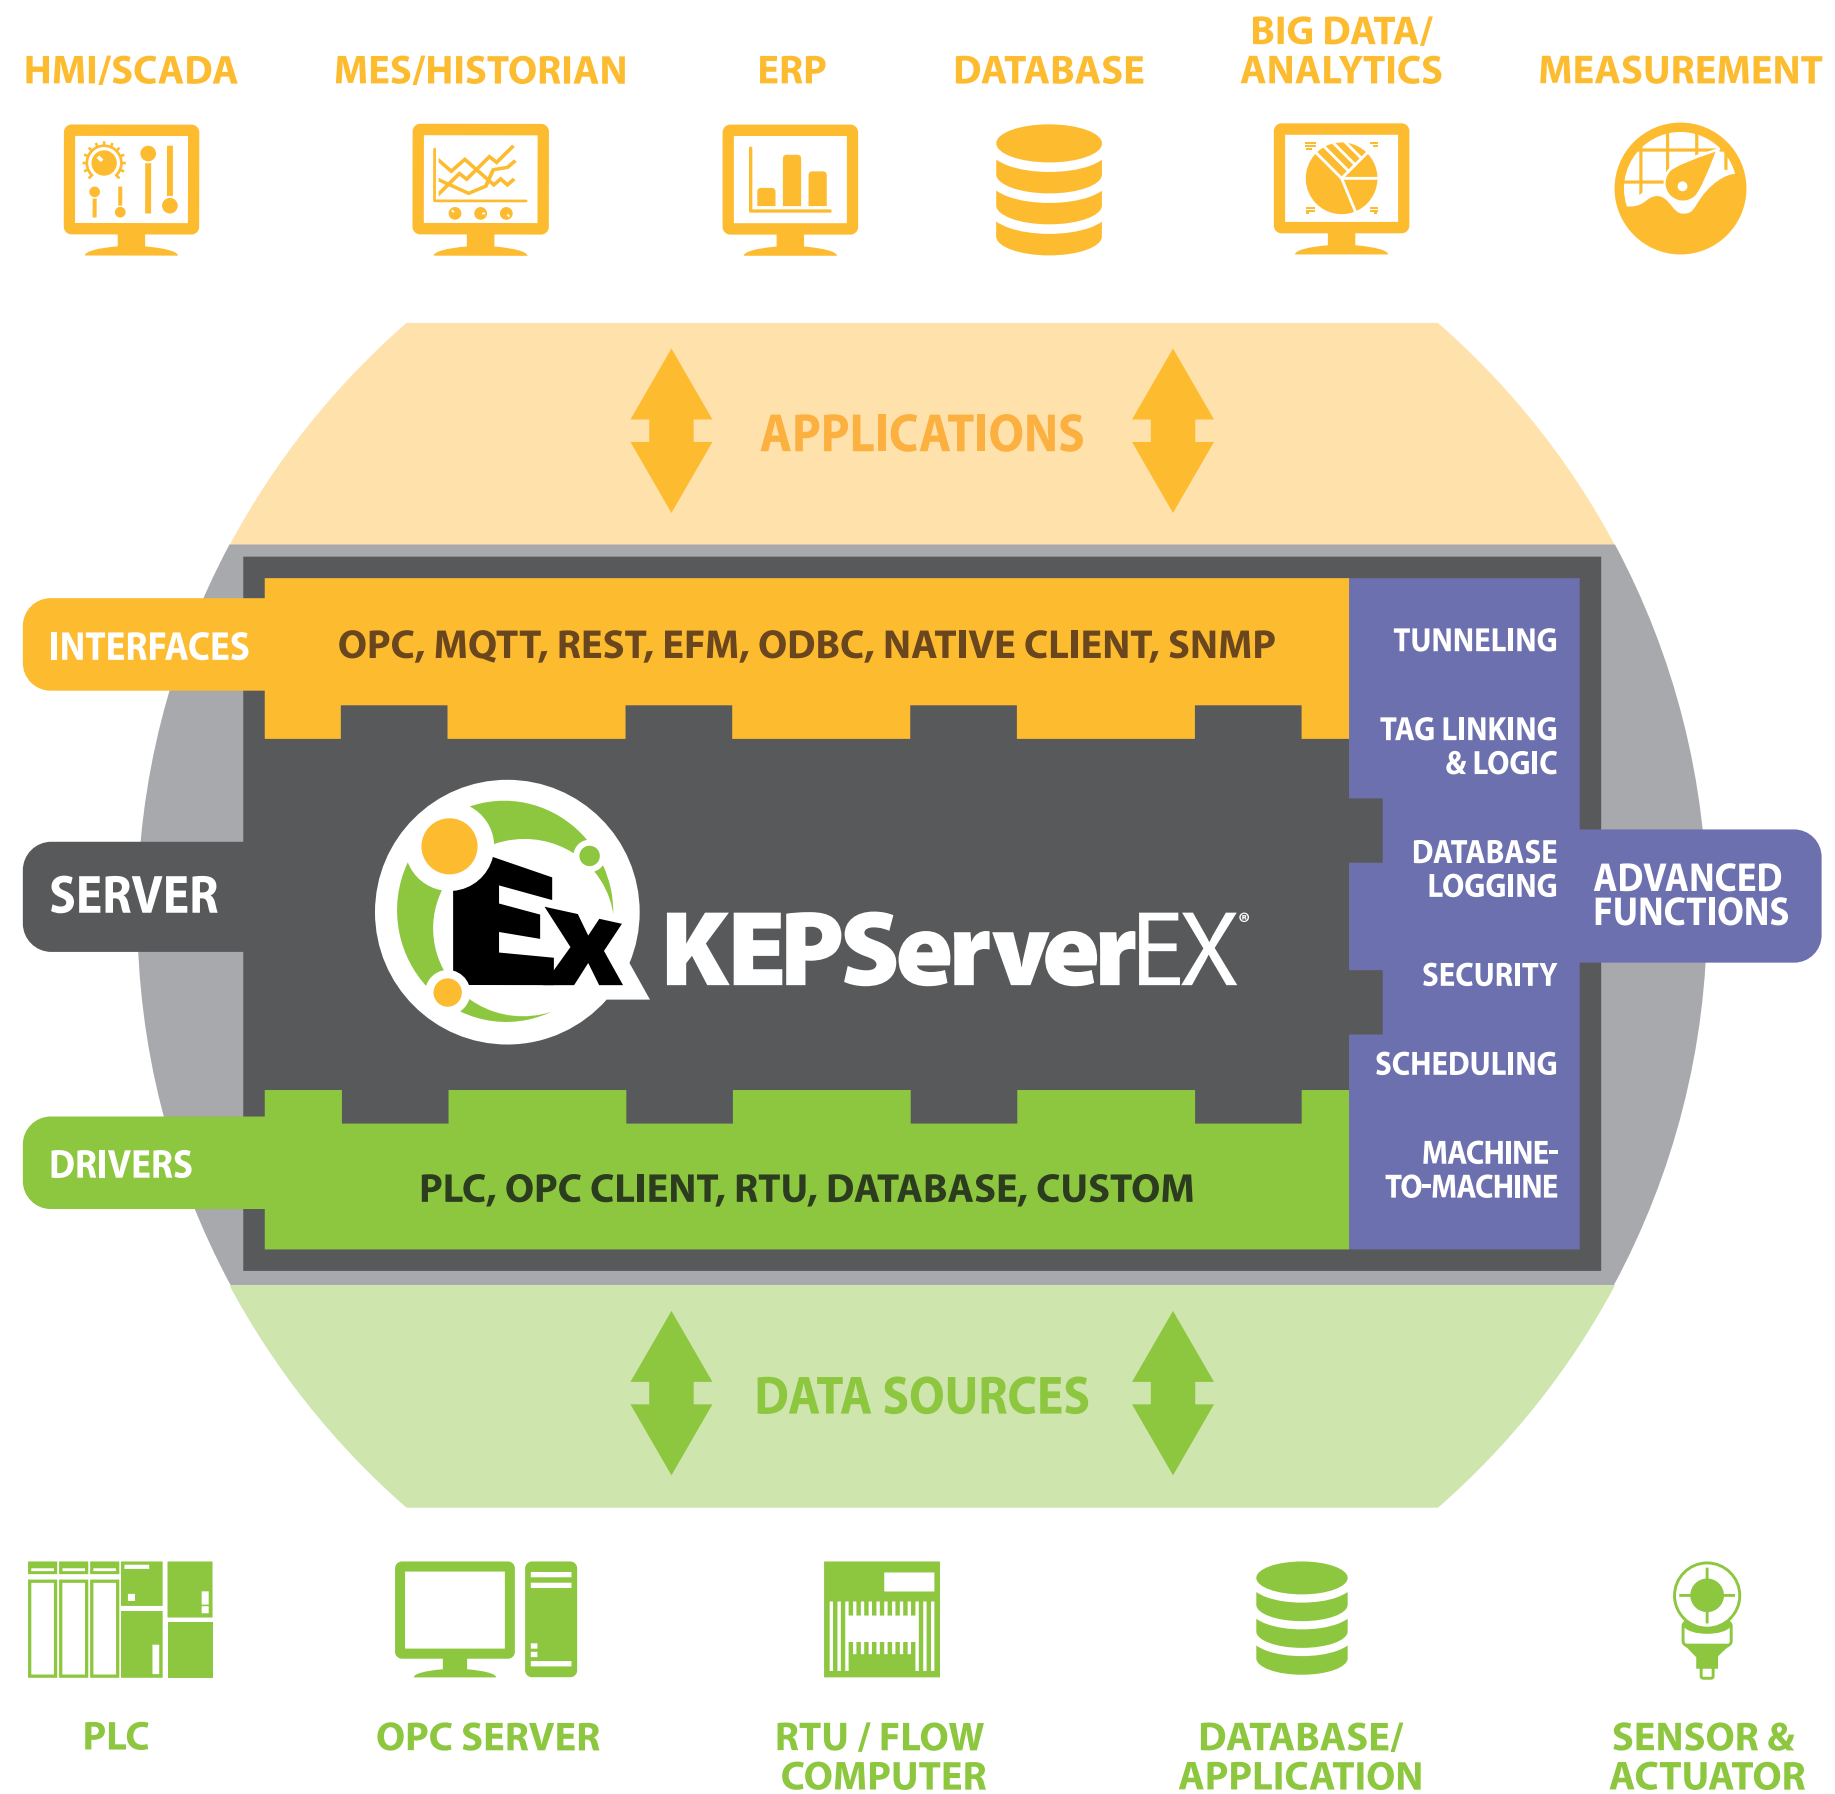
HMI/SCADA
MES/HISTORIAN
ERP
DATABASE
BIG DATA/ ANALYTICS
MEASUREMENT

APPLICATIONS

INTERFACES
OPC, MQTT, REST, EFM, ODBC, NATIVE CLIENT, SNMP

TUNNELING
TAG LINKING & LOGIC
DATABASE LOGGING
SECURITY
SCHEDULING
MACHINE-TO-MACHINE

ADVANCED FUNCTIONS

SERVER
Ex KEPServerEX®

DRIVERS
PLC, OPC CLIENT, RTU, DATABASE, CUSTOM

DATA SOURCES

PLC
OPC SERVER
RTU / FLOW COMPUTER
DATABASE/ APPLICATION
SENSOR & ACTUATOR